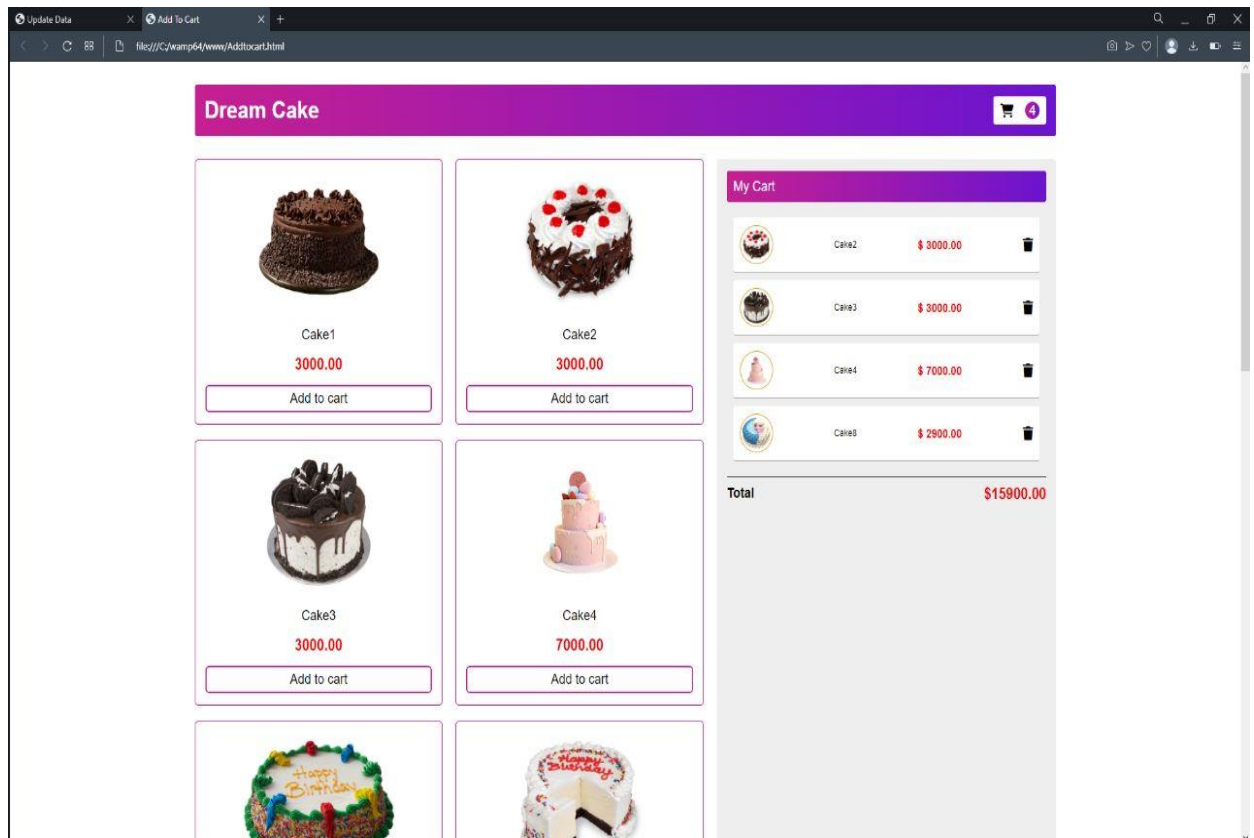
Update Data
Add To Cart
file:///C:/wamp64/www/Addtocart.html

Dream Cake
4

Cake1
3000.00
Add to cart

Cake2
3000.00
Add to cart

Cake3
3000.00
Add to cart

Cake4
7000.00
Add to cart

Happy Birthday

Happy Birthday

My Cart

| | | |
|---|---|---|
| Cake2 | $ 3000.00 | |
| Cake3 | $ 3000.00 | |
| Cake4 | $ 7000.00 | |
| Cake8 | $ 2900.00 | |

Total $15900.00